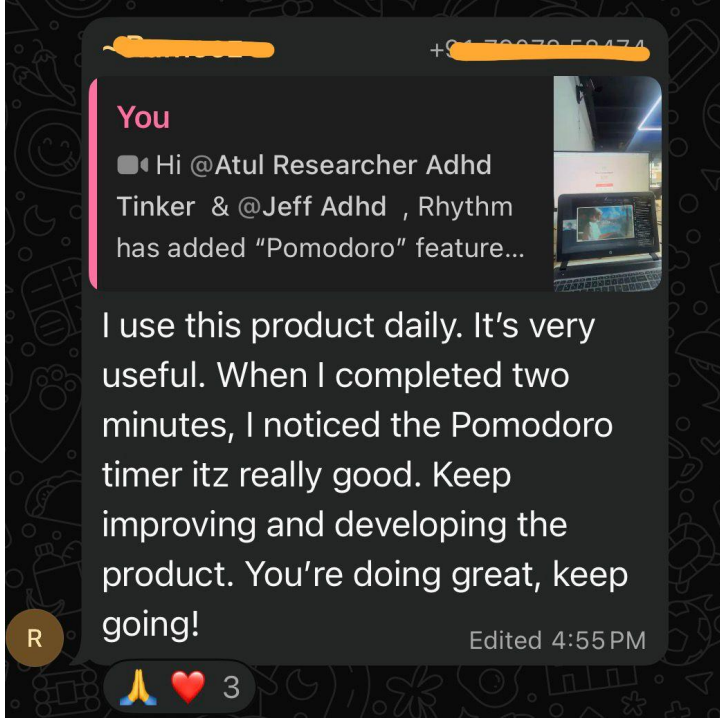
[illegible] +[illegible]

You

Hi @Atul Researcher Adhd Tinker & @Jeff Adhd , Rhythm has added "Pomodoro" feature...

I use this product daily. It's very useful. When I completed two minutes, I noticed the Pomodoro timer itz really good. Keep improving and developing the product. You're doing great, keep going!

Edited 4:55 PM

R

🙏 ❤️ 3